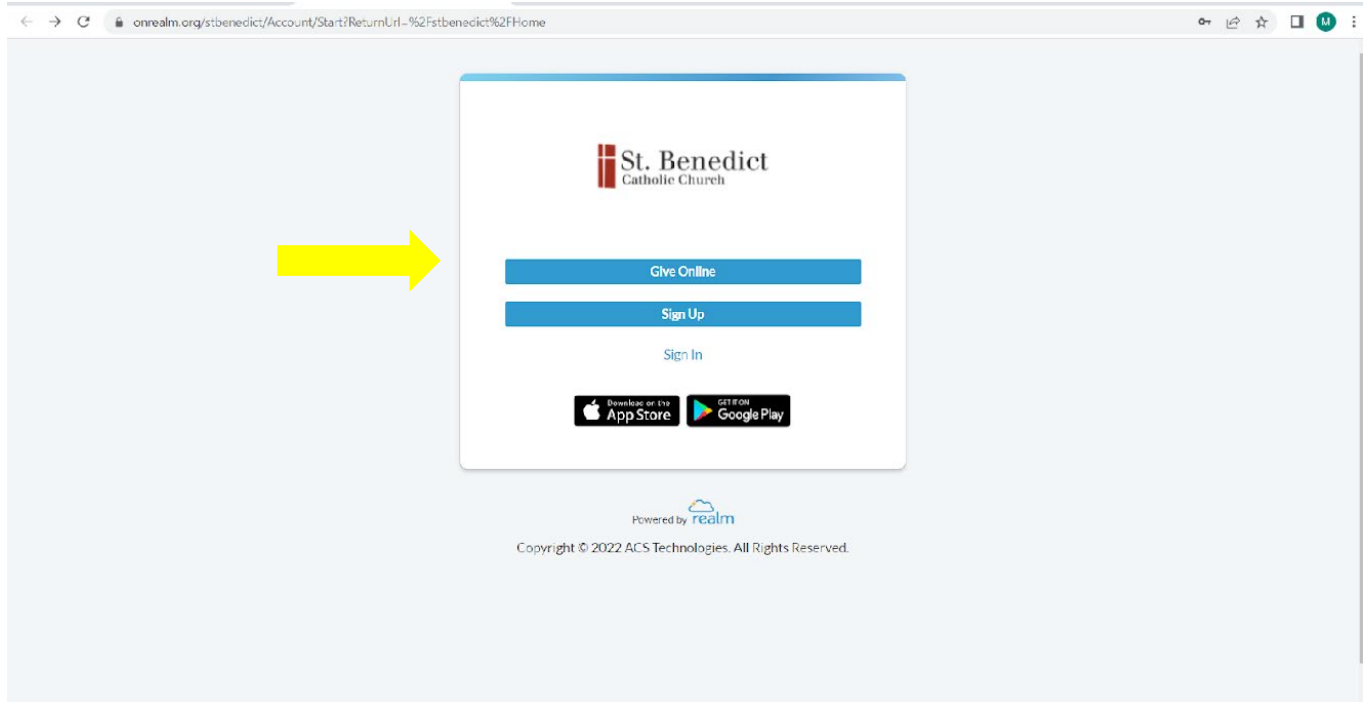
onrealm.org/stbenedict/Account/Start?ReturnUrl=%2Fstbenedict%2FHome

M

St. Benedict
Catholic Church

Give Online

Sign Up

Sign In

Download on the App Store

GET IT ON Google Play

Powered by realm

Copyright © 2022 ACS Technologies. All Rights Reserved.